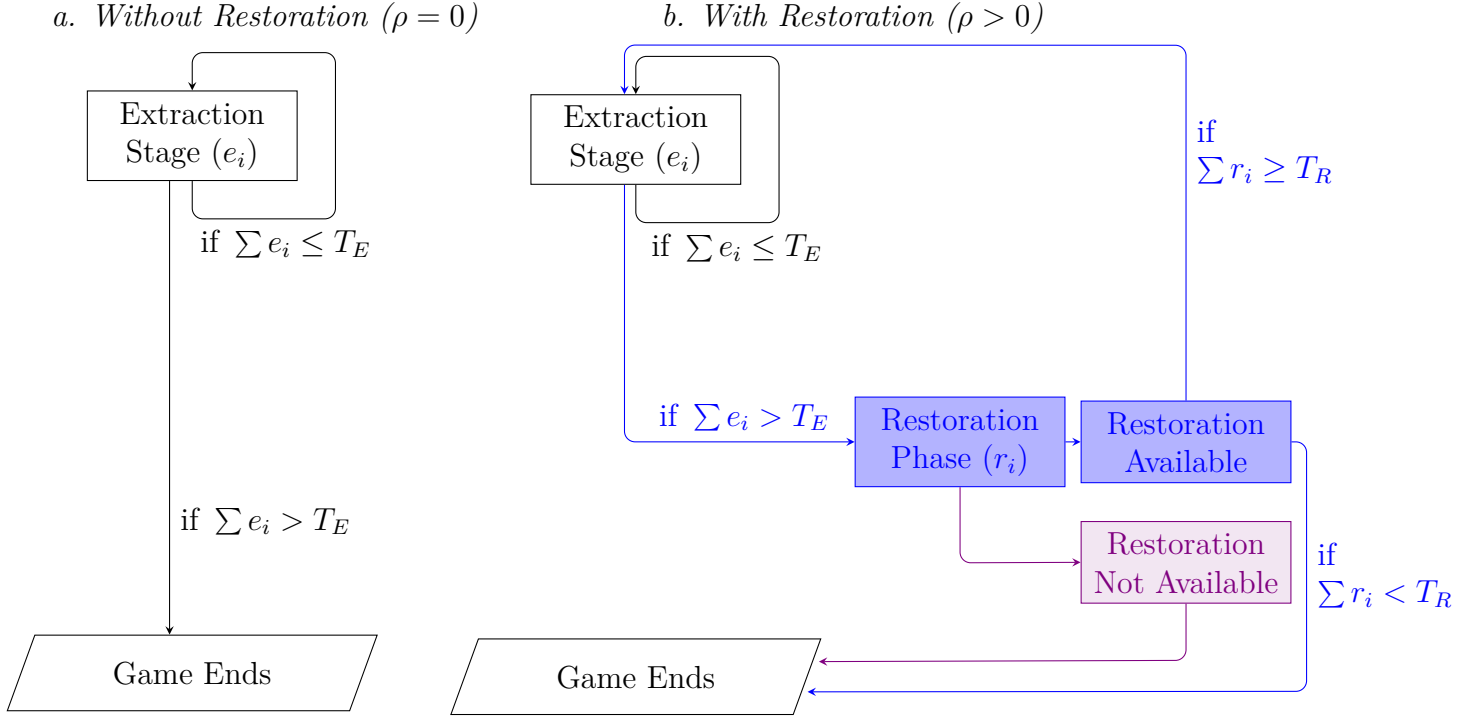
a. Without Restoration ($\rho = 0$)

Extraction Stage ($e_i$)

if $\sum e_i \leq T_E$

if $\sum e_i > T_E$

Game Ends

b. With Restoration ($\rho > 0$)

Extraction Stage ($e_i$)

if $\sum e_i \leq T_E$

if $\sum r_i \geq T_R$

if $\sum e_i > T_E$

Restoration Phase ($r_i$)

Restoration Available

Restoration Not Available

if $\sum r_i < T_R$

Game Ends